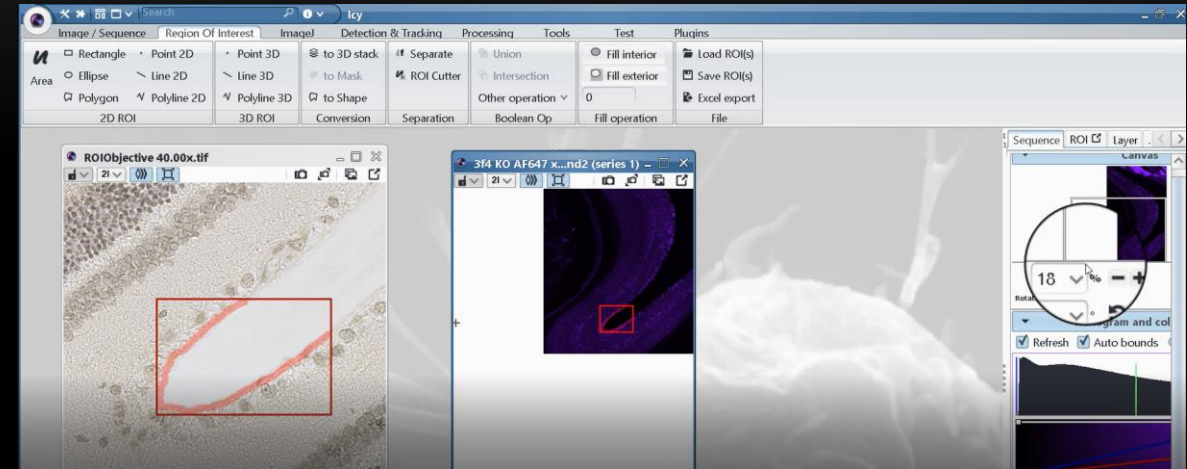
Search

Icy

Image / Sequence Region Of Interest ImageJ Detection & Tracking Processing Tools Test Plugins

Area Rectangle Point 2D Ellipse Line 2D Polygon Polyline 2D
2D ROI

Point 3D Line 3D Polyline 3D
3D ROI

to 3D stack to Mask to Shape
Conversion

Separate ROI Cutter
Separation

Union Intersection Other operation
Boolean Op

Fill interior Fill exterior 0
Fill operation

Load ROI(s) Save ROI(s) Excel export
File

ROIObjective 40.00x.tif

2D

3f4 KO AF647 x...nd2 (series 1)

2D

Sequence ROI Layer

Canvas

18 %

Rotat

gram and col

Refresh Auto bounds